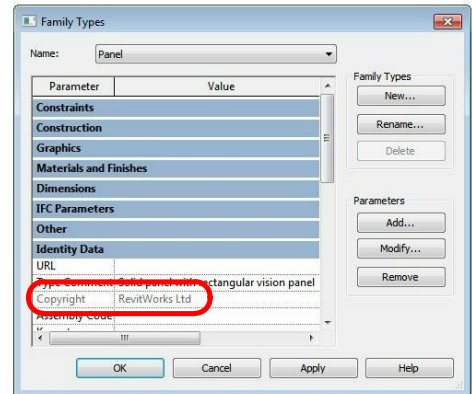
Family Types

Name: Panel

| Parameter | Value |
|---|---|
| Constraints | |
| Construction | |
| Graphics | |
| Materials and Finishes | |
| Dimensions | |
| IFC Parameters | |
| Other | |
| Identity Data | |
| URL | |
| Type Comment | Solid panel with rectangular vision panel |
| Copyright | RevitWorks Ltd |
| Assembly Code | |
| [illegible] | |

Family Types
New...
Rename...
Delete

Parameters
Add...
Modify...
Remove

OK Cancel Apply Help